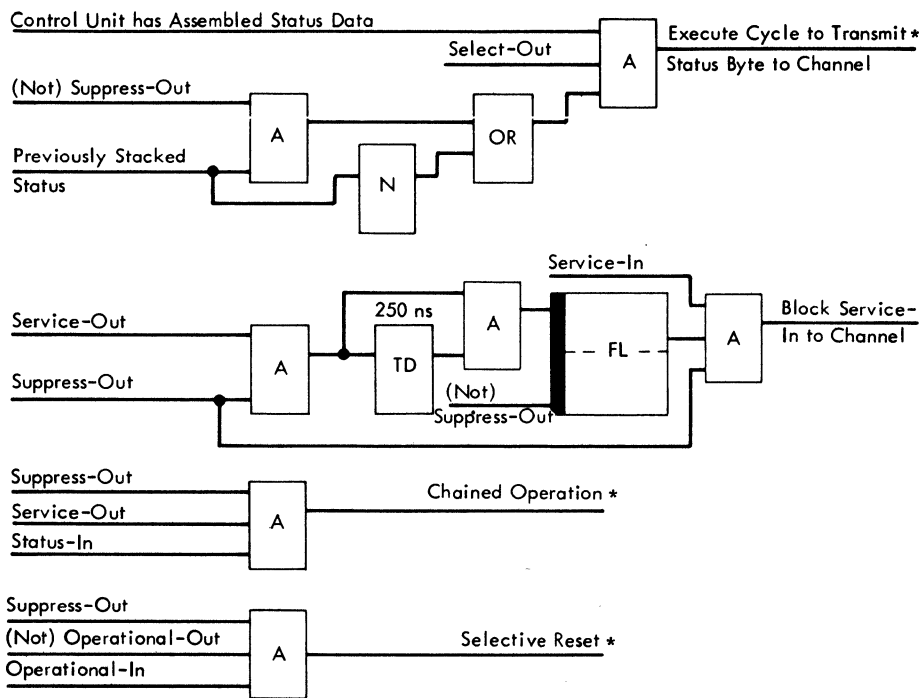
Control Unit has Assembled Status Data

Select-Out

A

Execute Cycle to Transmit *
Status Byte to Channel

(Not) Suppress-Out

A

OR

Previously Stacked Status

N

Service-In

250 ns

A

Service-Out

A

TD

FL

A

Block Service-In to Channel

Suppress-Out

(Not) Suppress-Out

Suppress-Out

Service-Out

Status-In

A

Chained Operation *

Suppress-Out

(Not) Operational-Out

Operational-In

A

Selective Reset *